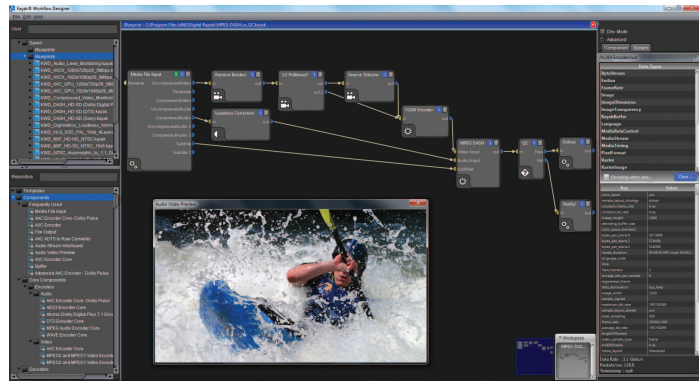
Kayak® Workflow Designer

File Edit Help

User

Blueprint - C:\Program Files (x86)\Digital Rapids\MPEG-DASH_to_QC.kayak

Media File Input
Remove Borders
2:3 Pulldown?
Source Telecine
Loudness Correction
H264 Encoder
MPEG DASH
QC
Deliver
Notify!

Dev Mode
Advanced
Component
System

Repository

Templates
Components
Frequently Used
Media File Input
AAC Encoder Core
AVC Encoder
File Output
AAC ADTS to Raw Converter
Audio Stream Interleaver
Audio Video Preview
AVC Encoder Core
Buffer
Advanced AAC Encoder - Dolby Pulse
Core Components
Encoders
Audio
AAC Encoder Core - Dolby Pulse
AC3 Encoder Core
Atmos Dolby Digital Plus 7.1 Encoder
DTS Encoder Core
MPEG Audio Encoder Core
WMA Encoder Core
Video
AVC Encoder Core
MPEG2 and MPEG1 Video Encoder
MPEG2 and MPEG1 Video Encoder
Decoders

Audio Video Preview

Workspace

ByteStream
VarBan
FrameRate
Image
ImageDimension
ImageTransparency
KayakBuffer
Language
MediaByteControl
MediaStream
MediaTiming
PixelFormat
Raster
Rankettage

Showing other pins
Clear

Key
Value

Data Rate : 3.2 Gbits/s
Packets/sec : 126.8
Timestamp : null